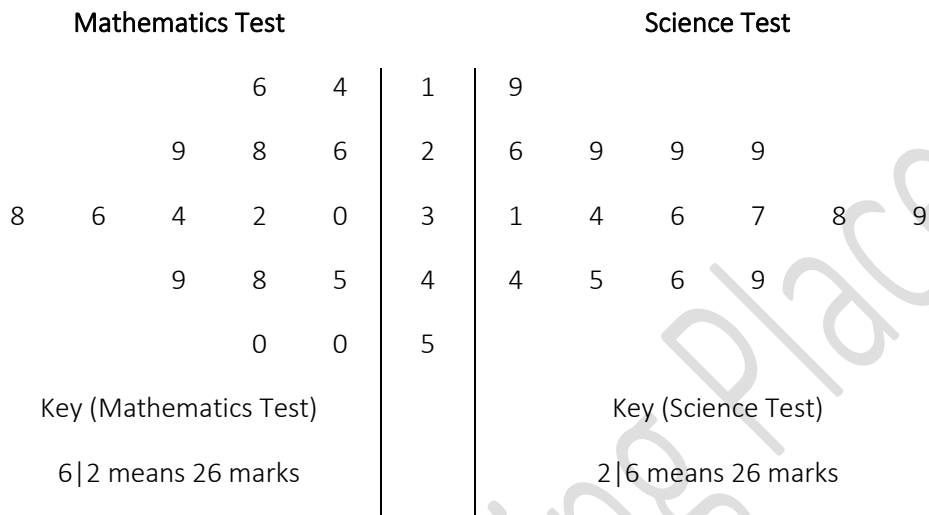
| Mathematics Test | | | | | | Science Test | | | | | |
|---|---|---|---|---|---|---|---|---|---|---|---|
| | | | 6 | 4 | 1 | 9 | | | | | |
| | | 9 | 8 | 6 | 2 | 6 | 9 | 9 | 9 | | |
| 8 | 6 | 4 | 2 | 0 | 3 | 1 | 4 | 6 | 7 | 8 | 9 |
| | | 9 | 8 | 5 | 4 | 4 | 5 | 6 | 9 | | |
| | | | 0 | 0 | 5 | | | | | | |

Key (Mathematics Test)
6|2 means 26 marks

Key (Science Test)
2|6 means 26 marks

Sing Plac